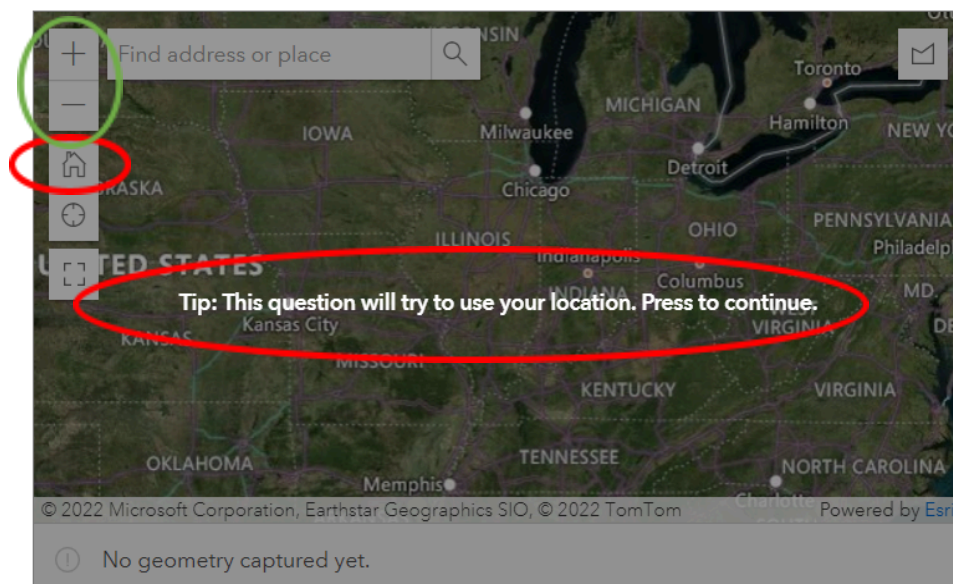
+
—
Find address or place
WISCONSIN
MICHIGAN
Toronto
Hamilton
NEW YO
IOWA
Milwaukee
Detroit
NEBRASKA
Chicago
OHIO
PENNSYLVANIA
ILLINOIS
Indianapolis
Philadelph
UNITED STATES
INDIANA
Columbus
MD
Tip: This question will try to use your location. Press to continue.
Kansas City
WEST VIRGINIA
DE
KANSAS
MISSOURI
KENTUCKY
VIRGINIA
OKLAHOMA
TENNESSEE
NORTH CAROLINA
Memphis
Charlotte
© 2022 Microsoft Corporation, Earthstar Geographics SIO, © 2022 TomTom
Powered by Esri
No geometry captured yet.